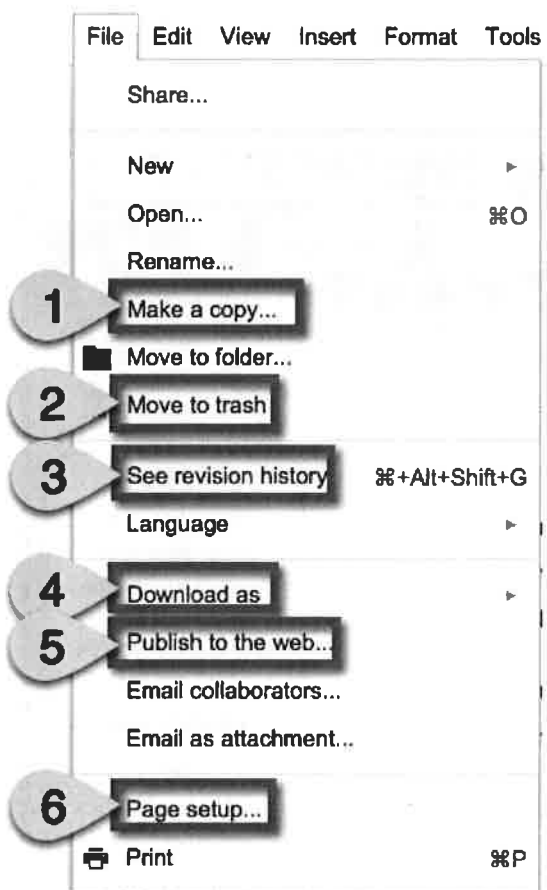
File Edit View Insert Format Tools

Share...

New ▸

Open... ⌘O

Rename...

1 Make a copy...

Move to folder...

2 Move to trash

3 See revision history ⌘+Alt+Shift+G

Language ▸

4 Download as ▸

5 Publish to the web...

Email collaborators...

Email as attachment...

6 Page setup...

Print ⌘P